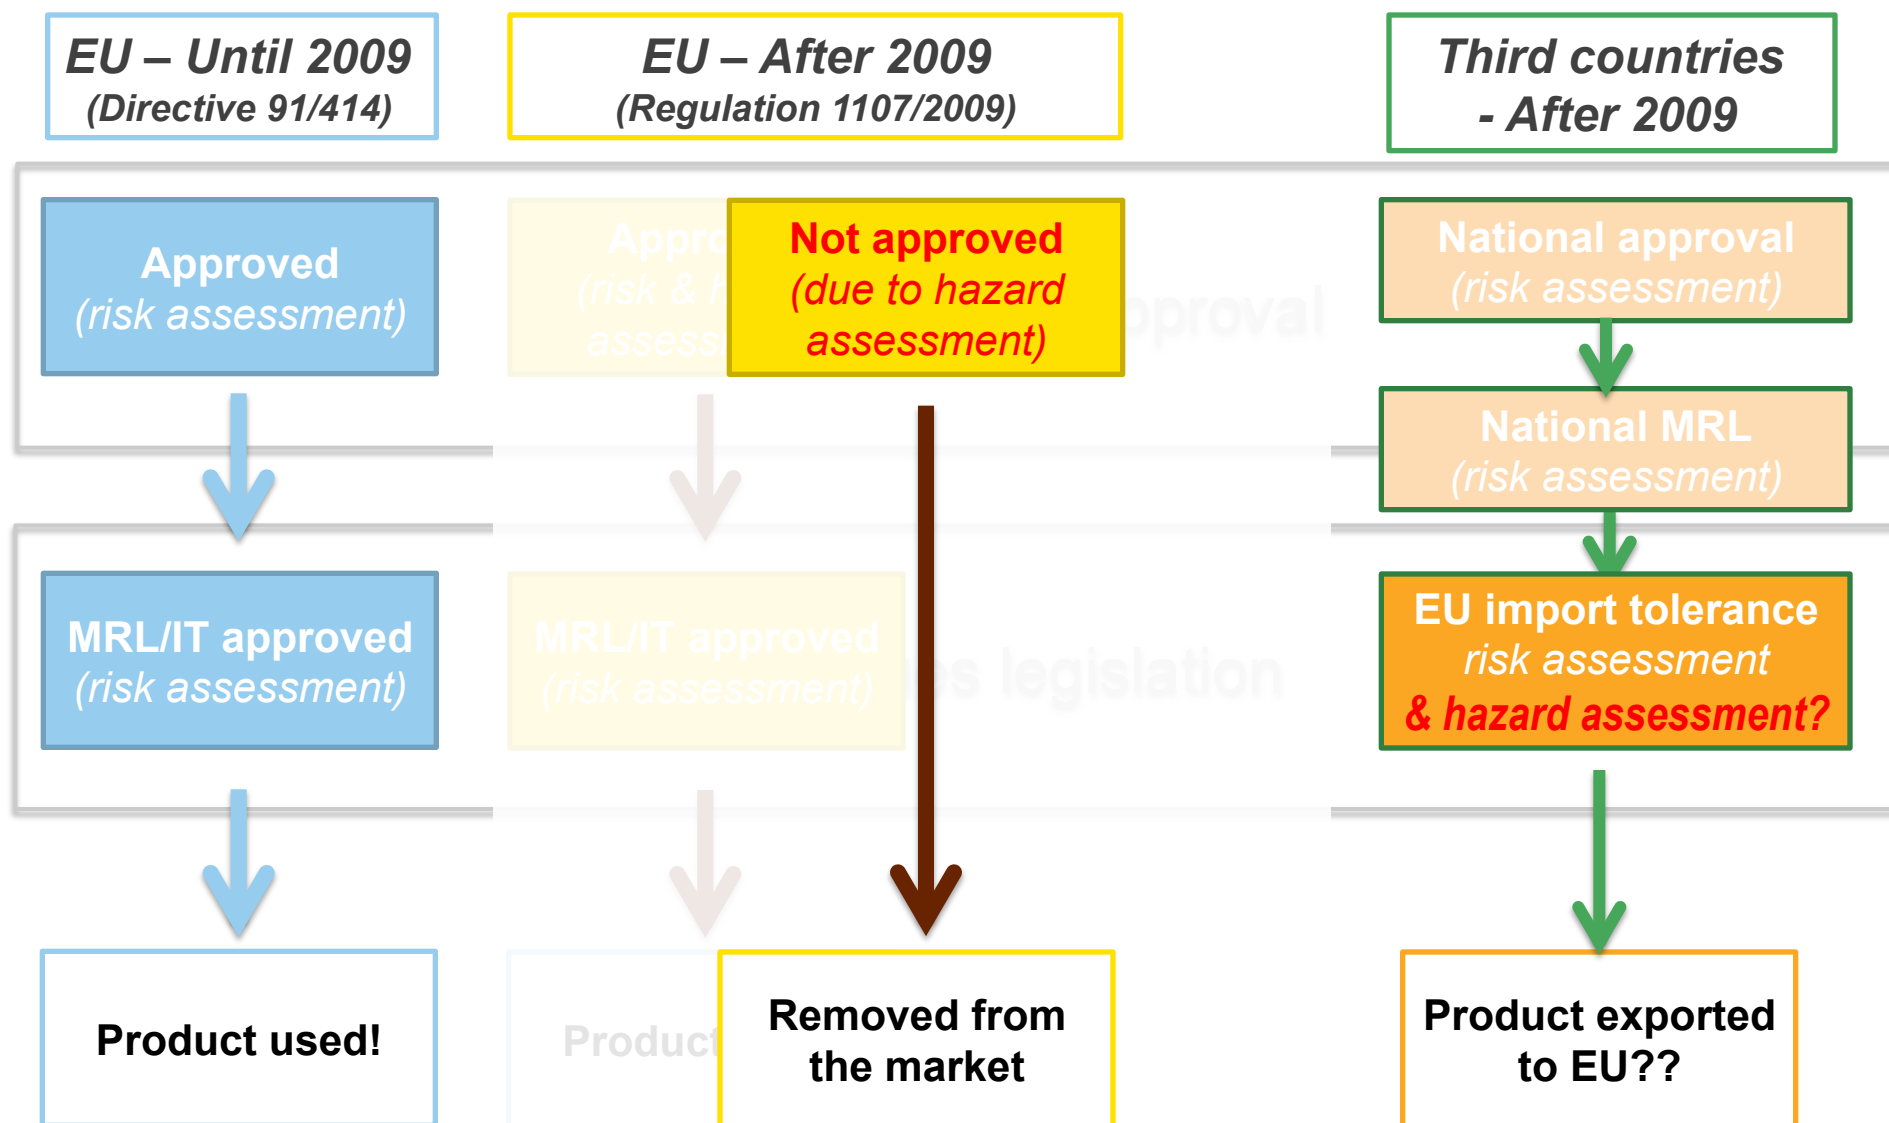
EU – Until 2009
(Directive 91/414)

EU – After 2009
(Regulation 1107/2009)

Third countries
- After 2009

Approved
(risk assessment)

Appro
(risk & h
assess

Not approved
(due to hazard assessment)

pproval

National approval
(risk assessment)

National MRL
(risk assessment)

MRL/IT approved
(risk assessment)

MRL/IT approved
(risk assessment)

es legislation

EU import tolerance
risk assessment
& hazard assessment?

Product used!

Product

Removed from the market

Product exported to EU??